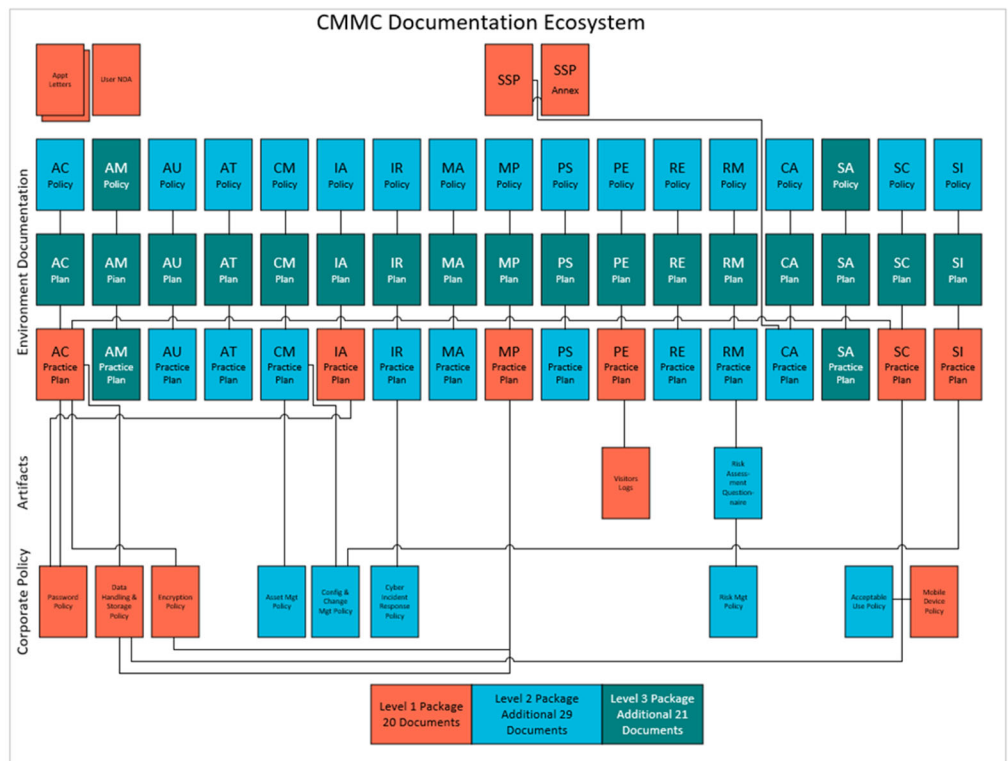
CMMC Documentation Ecosystem

Appt Letters

User NDA

SSP

SSP Annex

Environment Documentation

AC Policy
AM Policy
AU Policy
AT Policy
CM Policy
IA Policy
IR Policy
MA Policy
MP Policy
PS Policy
PE Policy
RE Policy
RM Policy
CA Policy
SA Policy
SC Policy
SI Policy

AC Plan
AM Plan
AU Plan
AT Plan
CM Plan
IA Plan
IR Plan
MA Plan
MP Plan
PS Plan
PE Plan
RE Plan
RM Plan
CA Plan
SA Plan
SC Plan
SI Plan

AC Practice Plan
AM Practice Plan
AU Practice Plan
AT Practice Plan
CM Practice Plan
IA Practice Plan
IR Practice Plan
MA Practice Plan
MP Practice Plan
PS Practice Plan
PE Practice Plan
RE Practice Plan
RM Practice Plan
CA Practice Plan
SA Practice Plan
SC Practice Plan
SI Practice Plan

Artifacts

Visitors Logs

Risk Assess-ment Question-naire

Corporate Policy

Password Policy

Data Handling & Storage Policy

Encryption Policy

Asset Mgt Policy

Config & Change Mgt Policy

Cyber Incident Response Policy

Risk Mgt Policy

Acceptable Use Policy

Mobile Device Policy

Level 1 Package 20 Documents

Level 2 Package Additional 29 Documents

Level 3 Package Additional 21 Documents